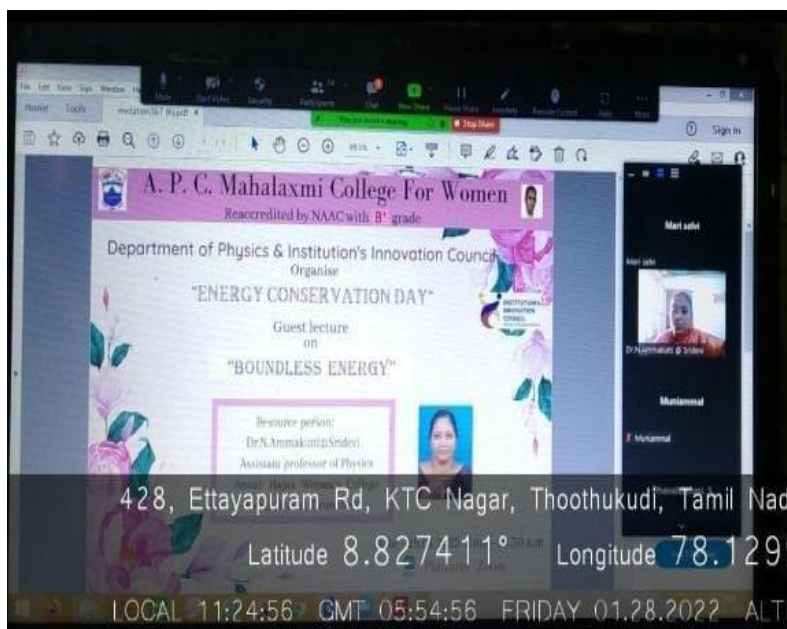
File Edit View Sign Window Help

Home Tools

Sign In

A. P. C. Mahalaxmi College For Women

Reaccredited by NAAC with B+ grade

Department of Physics & Institution's Innovation Counci

Organise

"ENERGY CONSERVATION DAY"

Guest lecture

on

"BOUNDLESS ENERGY"

Resource person:

Dr.N.Ammakutti@Sridevi

Assistant professor of Physics

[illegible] College

Mari selvi

Mari selvi

Muniammal

Muniammal

428, Ettayapuram Rd, KTC Nagar, Thoothukudi, Tamil Nad

Latitude 8.827411° Longitude 78.129

LOCAL 11:24:56 GMT 05:54:56 FRIDAY 01.28.2022 ALT